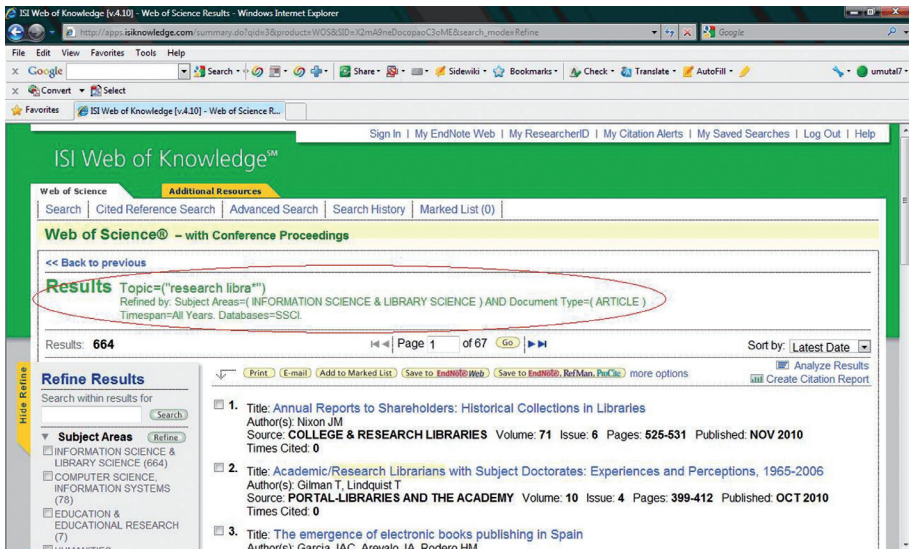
ISI Web of Knowledge [v.4.10] - Web of Science Results - Windows Internet Explorer

http://apps.isiknowledge.com/summary.do?qid=3&product=WOS&SID=X2mA9neDocopaoC3oME&search_mode=Refine

Google

File Edit View Favorites Tools Help

Google | Search | Share | Sidewiki | Bookmarks | Check | Translate | AutoFill | umutal7

Convert | Select

Favorites | ISI Web of Knowledge [v.4.10] - Web of Science R...

Sign In | My EndNote Web | My ResearcherID | My Citation Alerts | My Saved Searches | Log Out | Help

ISI Web of Knowledge℠

Web of Science | Additional Resources

Search | Cited Reference Search | Advanced Search | Search History | Marked List (0)

Web of Science® – with Conference Proceedings

<< Back to previous

Results Topic=("research libra*")
Refined by: Subject Areas=( INFORMATION SCIENCE & LIBRARY SCIENCE ) AND Document Type=( ARTICLE )
Timespan=All Years. Databases=SSCI.

Results: 664

Page 1 of 67 Go

Sort by: Latest Date

Hide Refine

Refine Results

Search within results for

Search

Subject Areas Refine

INFORMATION SCIENCE & LIBRARY SCIENCE (664)

COMPUTER SCIENCE, INFORMATION SYSTEMS (78)

EDUCATION & EDUCATIONAL RESEARCH (7)

Print | E-mail | Add to Marked List | Save to EndNote Web | Save to EndNote, RefMan, ProCite | more options

Analyze Results
Create Citation Report

1. Title: Annual Reports to Shareholders: Historical Collections in Libraries
Author(s): Nixon JM
Source: COLLEGE & RESEARCH LIBRARIES Volume: 71 Issue: 6 Pages: 525-531 Published: NOV 2010
Times Cited: 0

2. Title: Academic/Research Librarians with Subject Doctorates: Experiences and Perceptions, 1965-2006
Author(s): Gilman T, Lindquist T
Source: PORTAL-LIBRARIES AND THE ACADEMY Volume: 10 Issue: 4 Pages: 399-412 Published: OCT 2010
Times Cited: 0

3. Title: The emergence of electronic books publishing in Spain
Author(s): Garcia JAC, Arevalo JA, Rodero HM